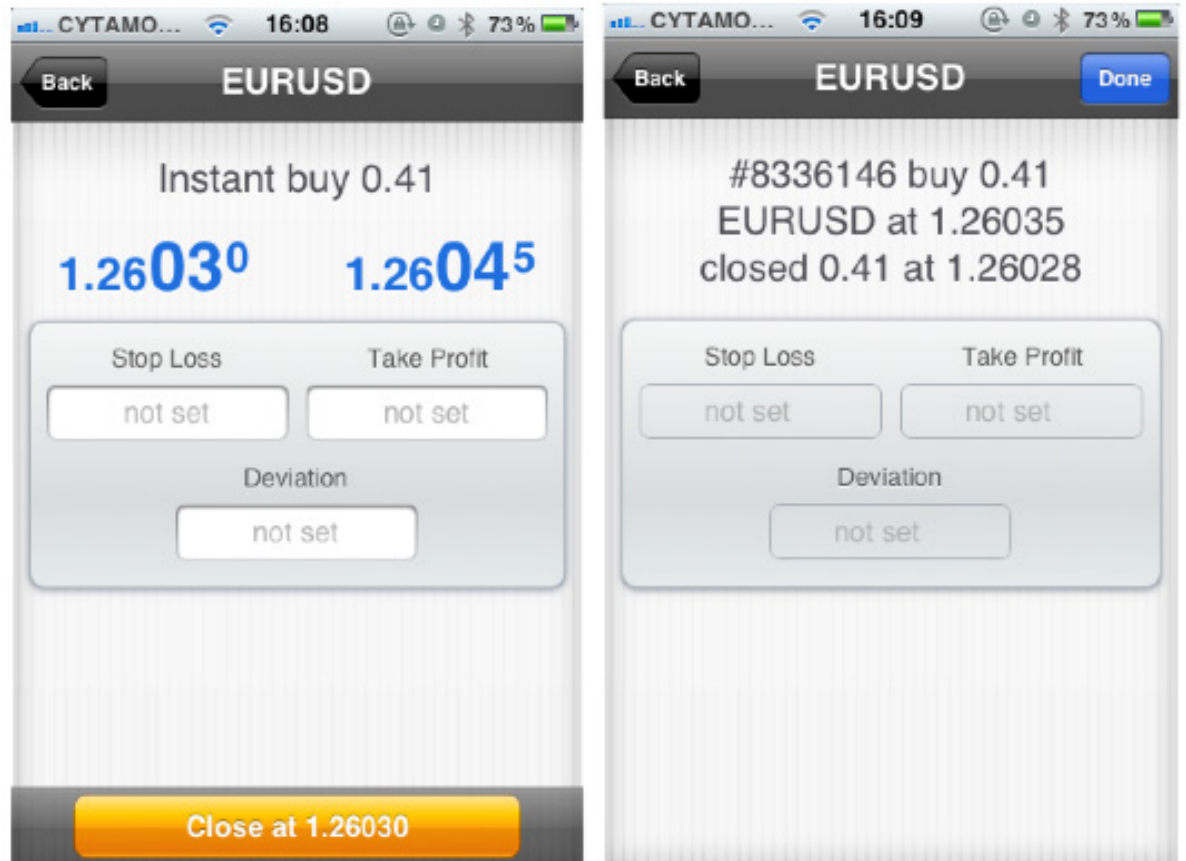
CYTAMO... 16:08 73%

Back EURUSD

Instant buy 0.41

$1.2603^{0}$ $1.2604^{5}$

Stop Loss Take Profit

not set not set

Deviation

not set

Close at 1.26030

CYTAMO... 16:09 73%

Back EURUSD Done

#8336146 buy 0.41
EURUSD at 1.26035
closed 0.41 at 1.26028

Stop Loss Take Profit

not set not set

Deviation

not set